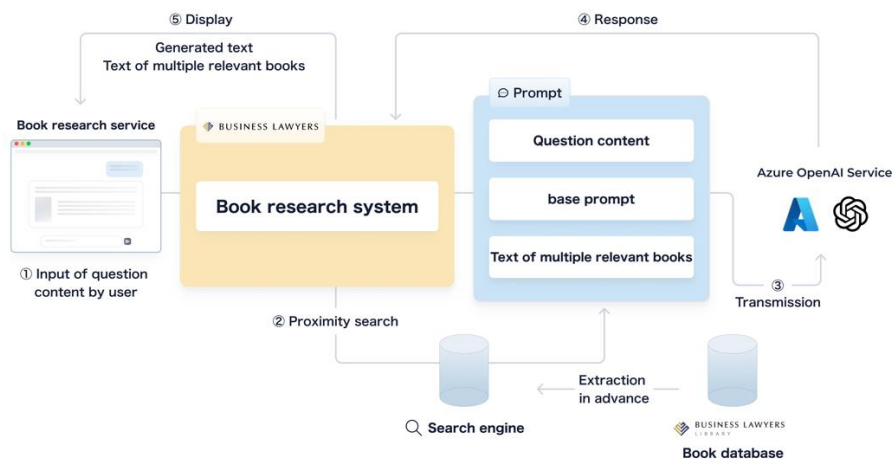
⑤ Display

Generated text
Text of multiple relevant books

④ Response

Book research service

① Input of question content by user

BUSINESS LAWYERS

Book research system

Prompt

Question content

base prompt

Text of multiple relevant books

Azure OpenAI Service

③ Transmission

② Proximity search

Search engine

Extraction in advance

BUSINESS LAWYERS LIBRARY

Book database